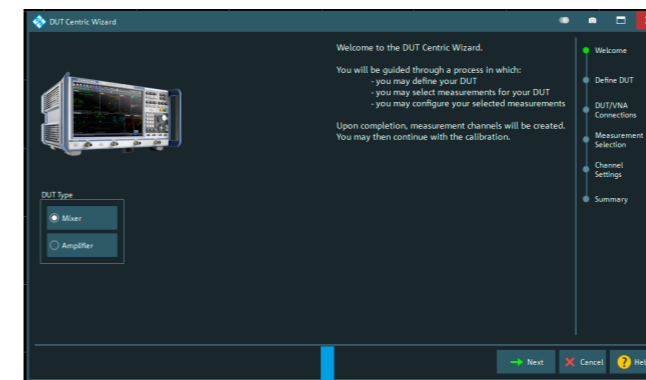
DUT Centric Wizard

Welcome to the DUT Centric Wizard.

You will be guided through a process in which:
- you may define your DUT
- you may select measurements for your DUT
- you may configure your selected measurements

Upon completion, measurement channels will be created. You may then continue with the calibration.

DUT Type
Mixer
Amplifier

Welcome
Define DUT
DUT/VNA Connections
Measurement Selection
Channel Settings
Summary

Next
Cancel
Hel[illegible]